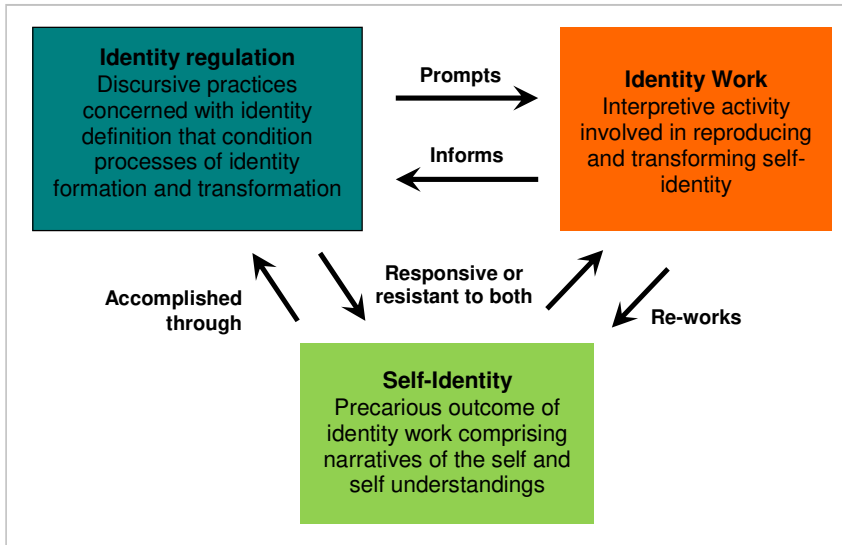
Identity regulation
Discursive practices concerned with identity definition that condition processes of identity formation and transformation

Prompts

Informs

Identity Work
Interpretive activity involved in reproducing and transforming self-identity

Accomplished through

Responsive or resistant to both

Re-works

Self-Identity
Precarious outcome of identity work comprising narratives of the self and self understandings